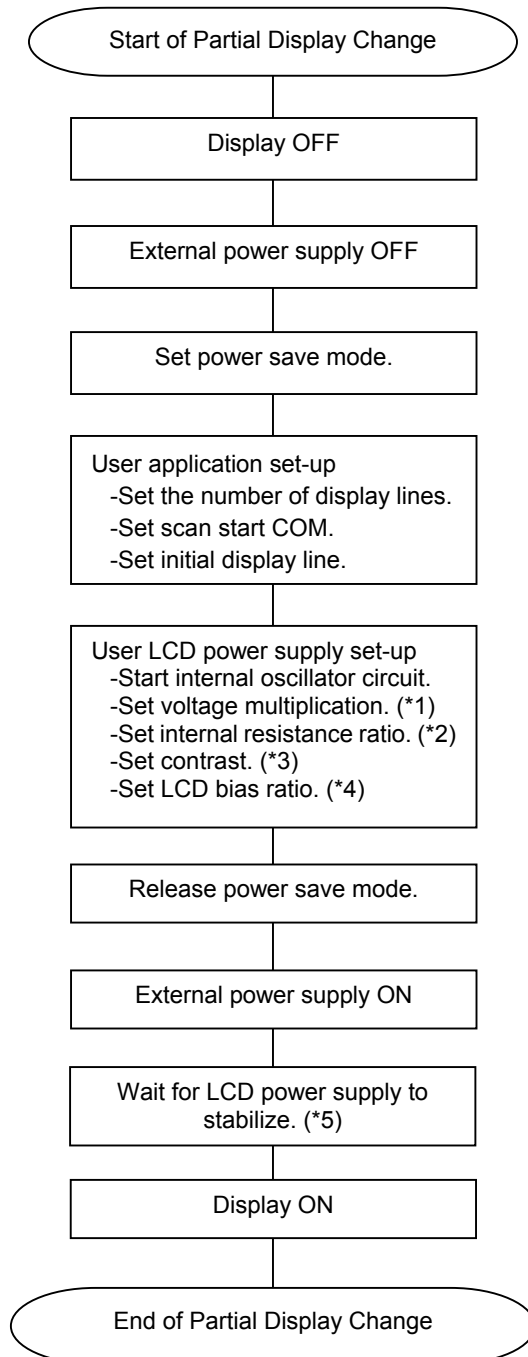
Start of Partial Display Change

Display OFF

External power supply OFF

Set power save mode.

User application set-up
-Set the number of display lines.
-Set scan start COM.
-Set initial display line.

User LCD power supply set-up
-Start internal oscillator circuit.
-Set voltage multiplication. (*1)
-Set internal resistance ratio. (*2)
-Set contrast. (*3)
-Set LCD bias ratio. (*4)

Release power save mode.

External power supply ON

Wait for LCD power supply to stabilize. (*5)

Display ON

End of Partial Display Change